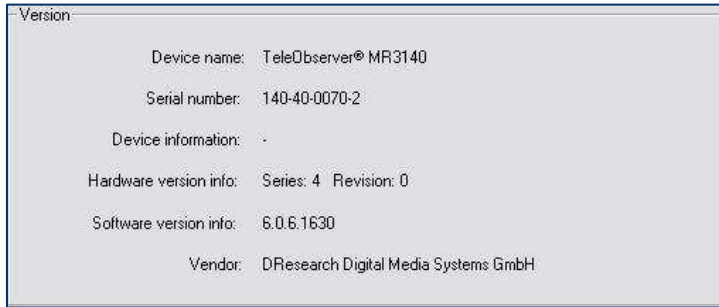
Version

Device name: TeleObserver® MR3140

Serial number: 140-40-0070-2

Device information: -

Hardware version info: Series: 4 Revision: 0

Software version info: 6.0.6.1630

Vendor: DResearch Digital Media Systems GmbH